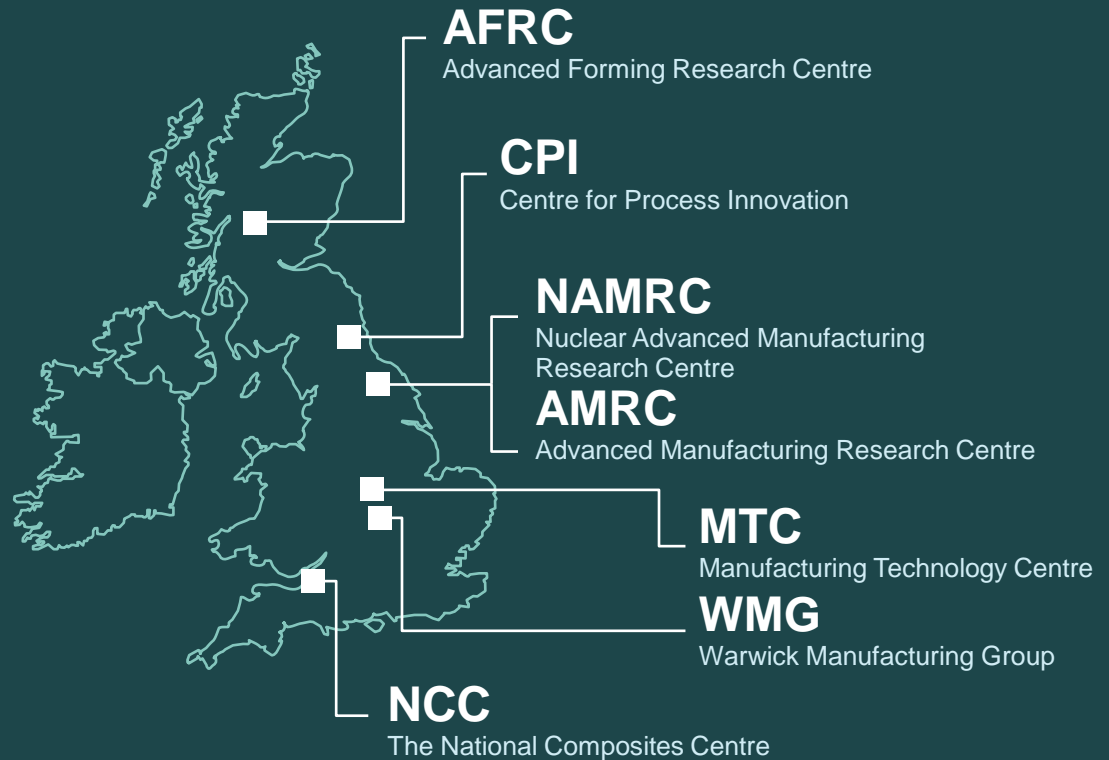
AFRC
Advanced Forming Research Centre

CPI
Centre for Process Innovation

NAMRC
Nuclear Advanced Manufacturing Research Centre

AMRC
Advanced Manufacturing Research Centre

MTC
Manufacturing Technology Centre

WMG
Warwick Manufacturing Group

NCC
The National Composites Centre